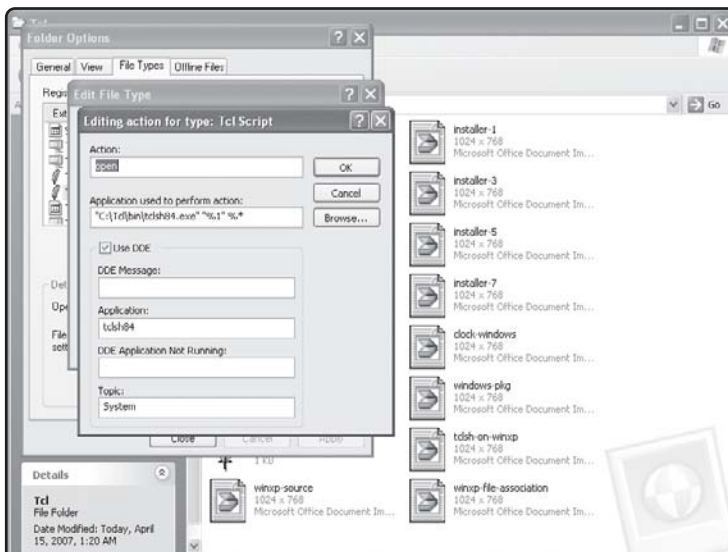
Tcl
Folder Options
General View File Types Offline Files
Regi
Ext
Det
Ope
File
sett
Close Cancel Apply
Edit File Type
Editing action for type: Tcl Script
Action:
open
OK
Cancel
Application used to perform action:
"C:\Tcl\bin\tclsh84.exe" "%1" %*
Browse...
Use DDE
DDE Message:
Application:
tclsh84
DDE Application Not Running:
Topic:
System
Go
installer-1
1024 x 768
Microsoft Office Document Im...
installer-3
1024 x 768
Microsoft Office Document Im...
installer-5
1024 x 768
Microsoft Office Document Im...
installer-7
1024 x 768
Microsoft Office Document Im...
clock-windows
1024 x 768
Microsoft Office Document Im...
windows-plg
1024 x 768
Microsoft Office Document Im...
tclsh-on-winxp
1024 x 768
Microsoft Office Document Im...
1 KB
winxp-source
1024 x 768
Microsoft Office Document Im...
winxp-file-association
1024 x 768
Microsoft Office Document Im...
Details
Tcl
File Folder
Date Modified: Today, April 15, 2007, 1:20 AM